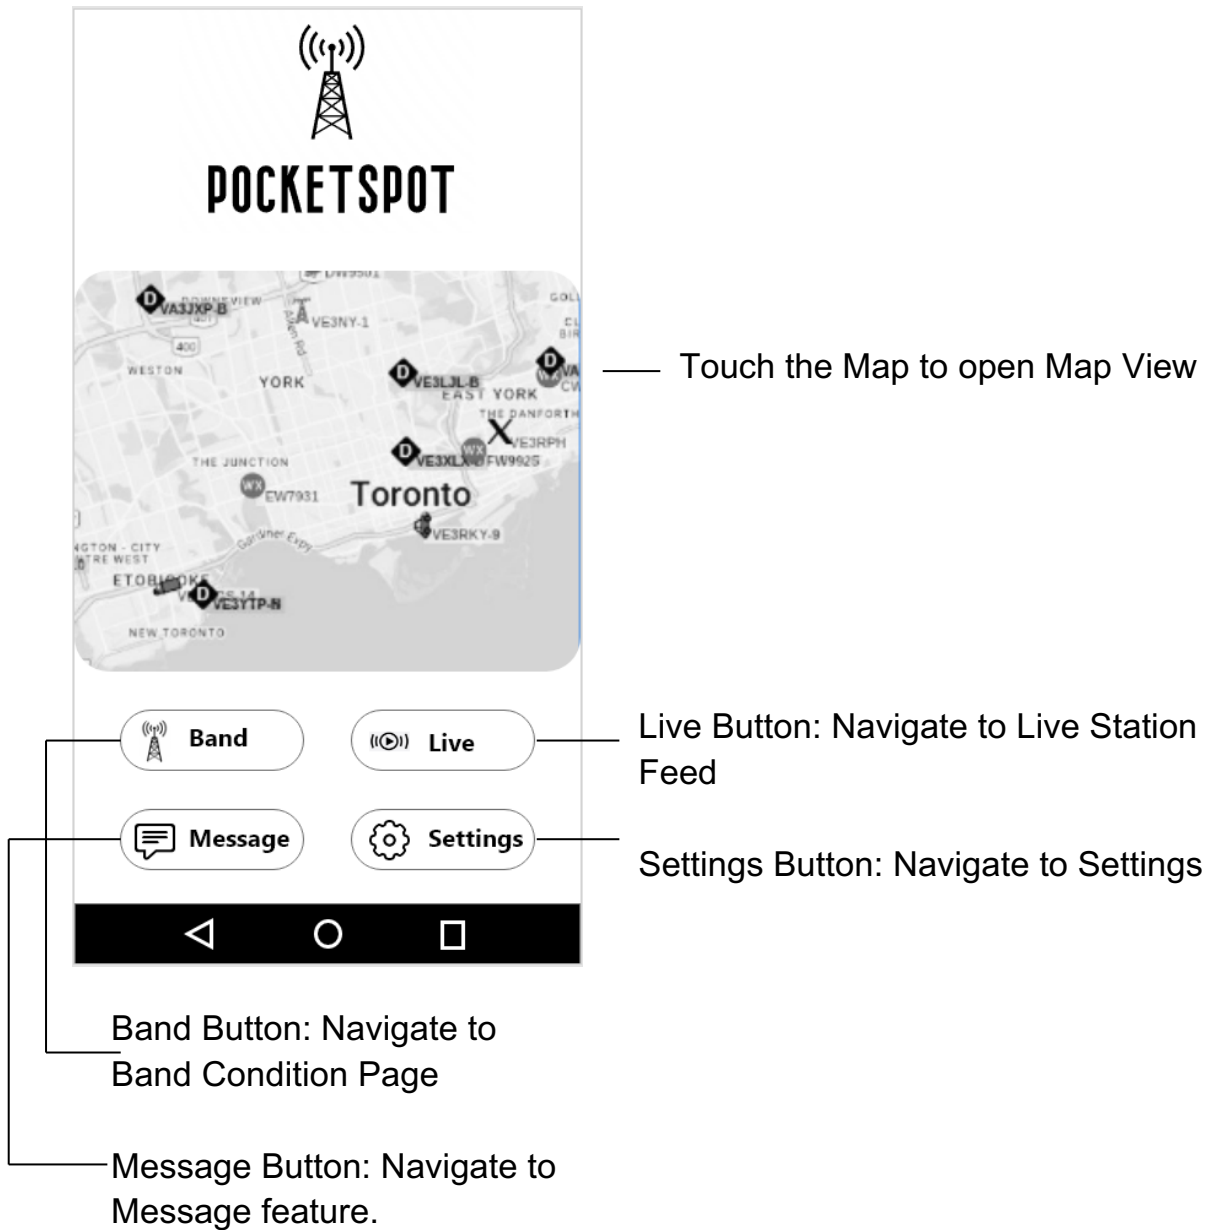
POCKETSPOT

DW9501
DOWNSVIEW
VA3JXP-B
VE3NY-1
Allen Rd
400
WESTON
YORK
VE3LJL-B
EAST YORK
THE DANFORTH
VE3RPH
THE JUNCTION
VE3XLX
FW9925
EW7931
Toronto
VE3RKY-9
Gardiner Expy
ETOBICOKE
VE3YTP-N
NEW TORONTO

Touch the Map to open Map View

Band
Live
Message
Settings

Live Button: Navigate to Live Station Feed

Settings Button: Navigate to Settings

Band Button: Navigate to Band Condition Page

Message Button: Navigate to Message feature.